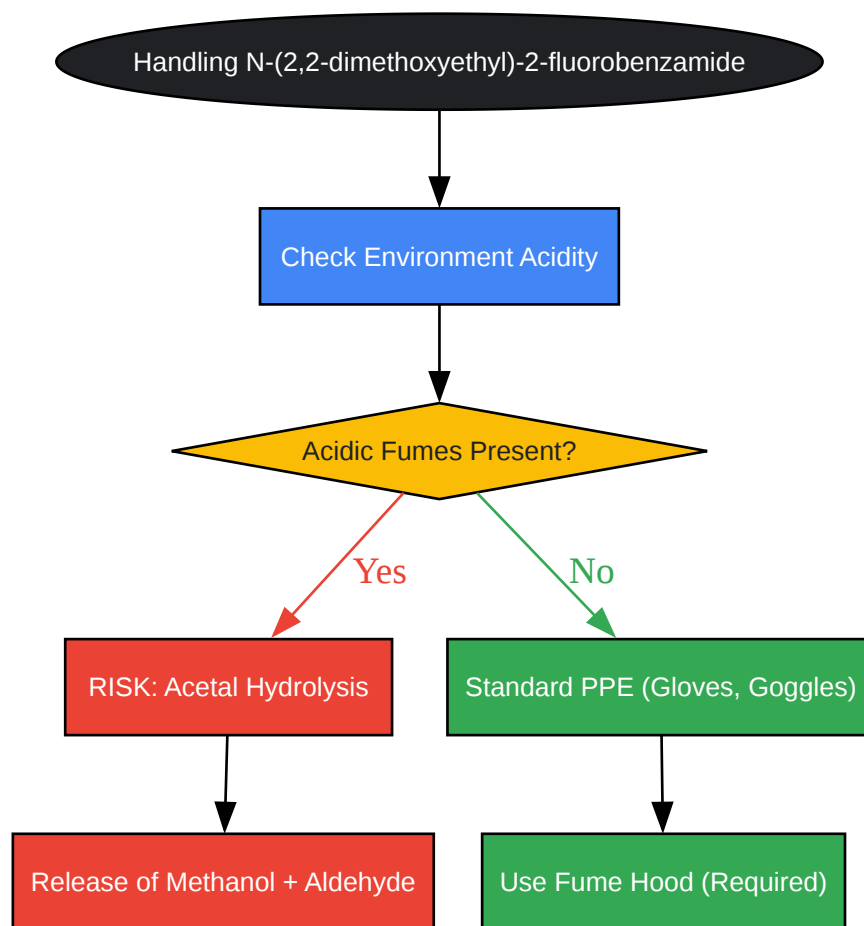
Handling N-(2,2-dimethoxyethyl)-2-fluorobenzamide

Check Environment Acidity

Acidic Fumes Present?

Yes

No

RISK: Acetal Hydrolysis

Standard PPE (Gloves, Goggles)

Release of Methanol + Aldehyde

Use Fume Hood (Required)